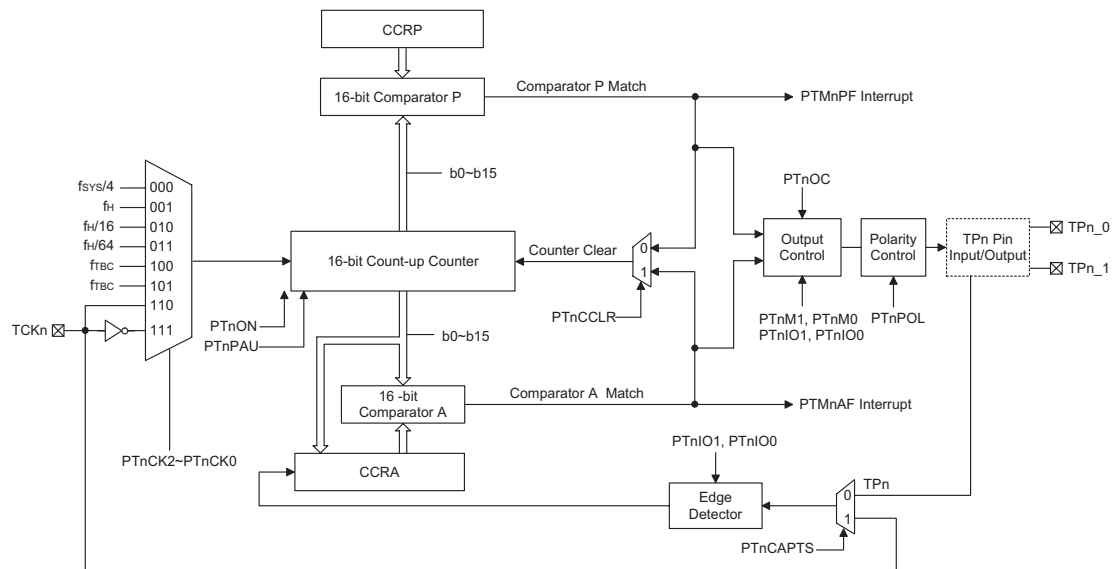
CCRP

16-bit Comparator P

Comparator P Match

PTMnPF Interrupt

b0~b15

$f_{SYS}/4$ 000
$f_H$ 001
$f_H/16$ 010
$f_H/64$ 011
$f_{TBC}$ 100
$f_{TBC}$ 101
110
TCKn 111

16-bit Count-up Counter

Counter Clear

0
1

PTnCCLR

PTnON
PTnPAU

PTnOC

Output Control

Polarity Control

TPn Pin Input/Output

TPn_0
TPn_1

PTnM1, PTnM0
PTnIO1, PTnIO0

PTnPOL

b0~b15

16 -bit Comparator A

Comparator A Match

PTMnAF Interrupt

PTnCK2~PTnCK0

CCRA

PTnIO1, PTnIO0

Edge Detector

TPn

0
1

PTnCAPTS